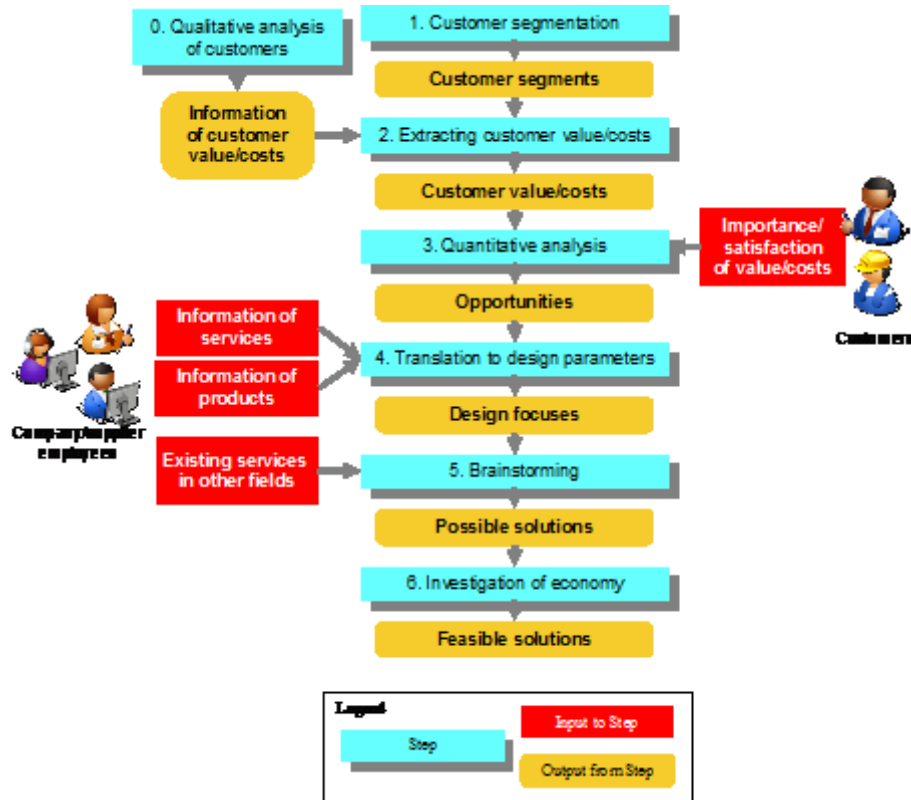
0. Qualitative analysis of customers

1. Customer segmentation

Customer segments

Information of customer value/costs

2. Extracting customer value/costs

Customer value/costs

Importance/ satisfaction of value/costs

3. Quantitative analysis

Customers

Opportunities

Information of services

Information of products

4. Translation to design parameters

Company/supplier employees

Design focuses

Existing services in other fields

5. Brainstorming

Possible solutions

6. Investigation of economy

Feasible solutions

Legend

Input to Step

Step

Output from Step